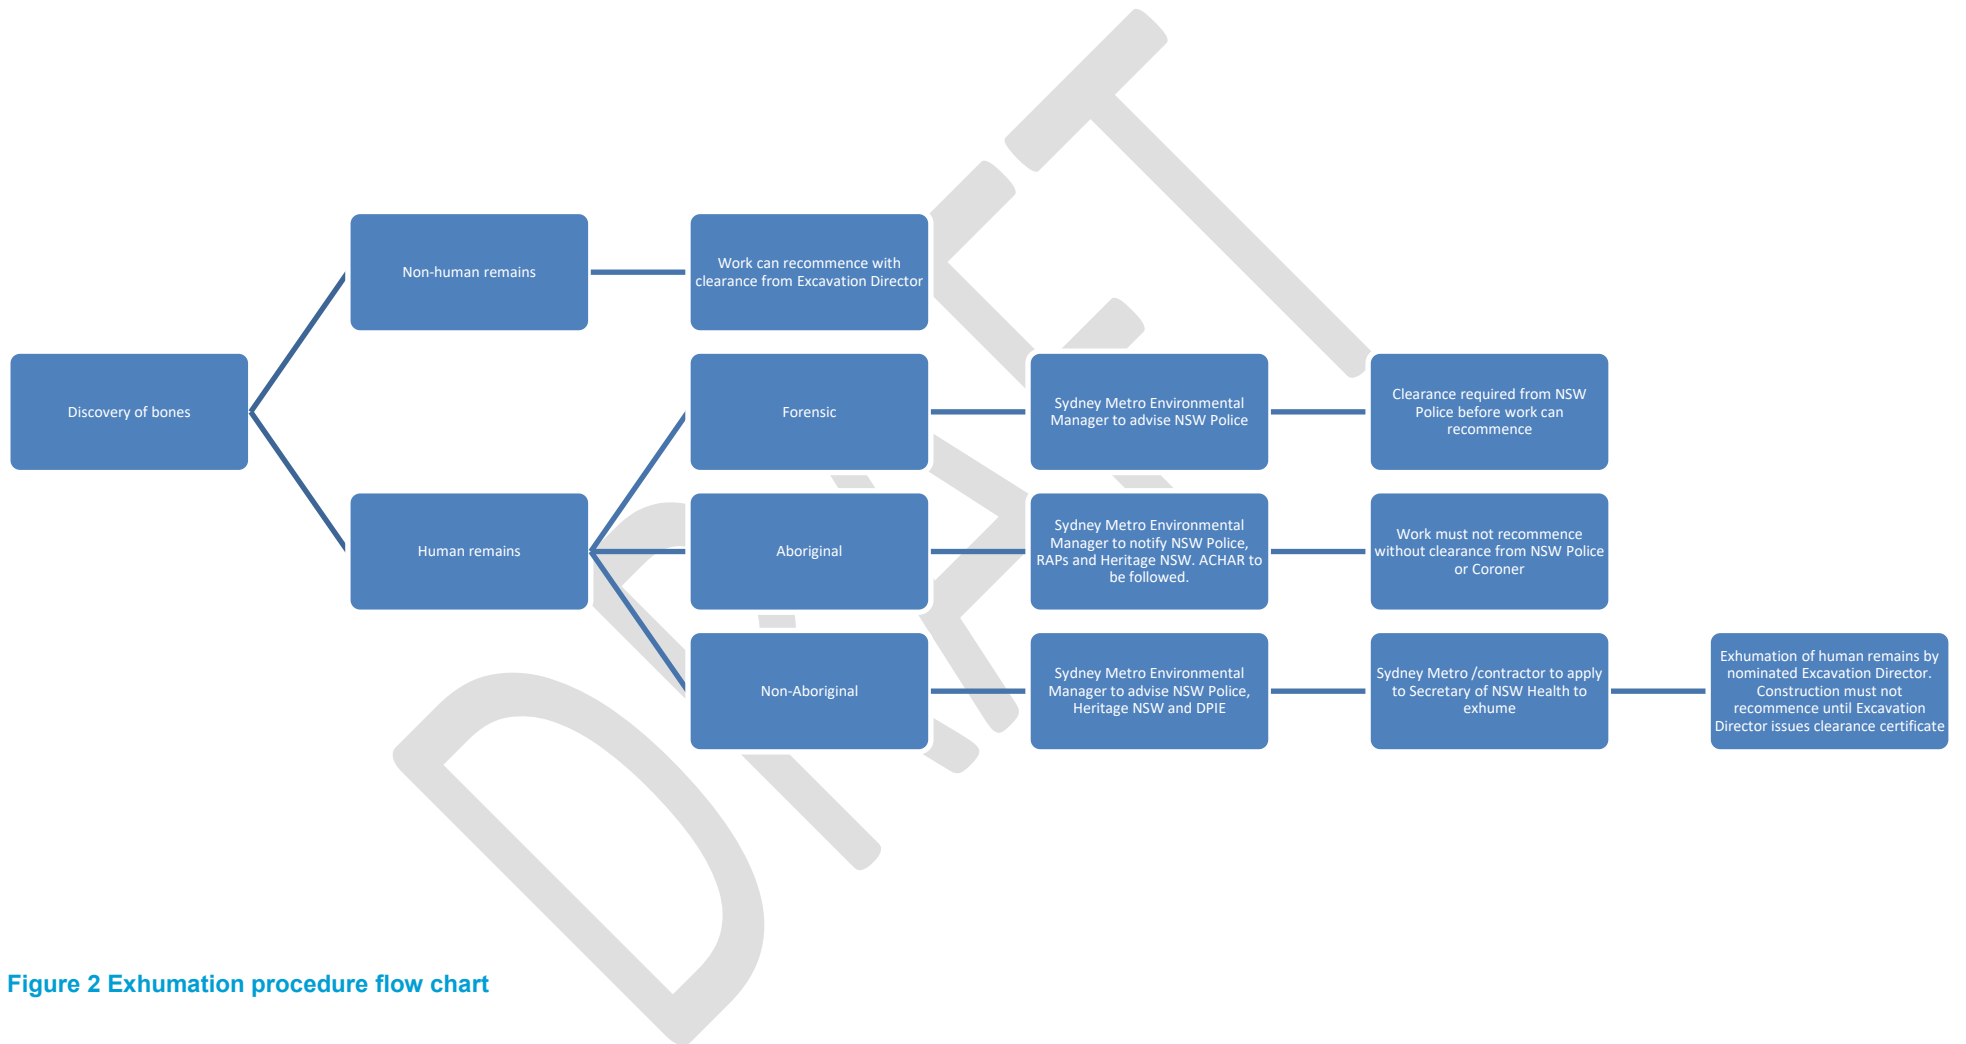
DRAFT

Discovery of bones

Non-human remains

Work can recommence with clearance from Excavation Director

Human remains

Forensic

Sydney Metro Environmental Manager to advise NSW Police

Clearance required from NSW Police before work can recommence

Aboriginal

Sydney Metro Environmental Manager to notify NSW Police, RAPs and Heritage NSW. ACHAR to be followed.

Work must not recommence without clearance from NSW Police or Coroner

Non-Aboriginal

Sydney Metro Environmental Manager to advise NSW Police, Heritage NSW and DPIE

Sydney Metro /contractor to apply to Secretary of NSW Health to exhume

Exhumation of human remains by nominated Excavation Director. Construction must not recommence until Excavation Director issues clearance certificate

Figure 2 Exhumation procedure flow chart